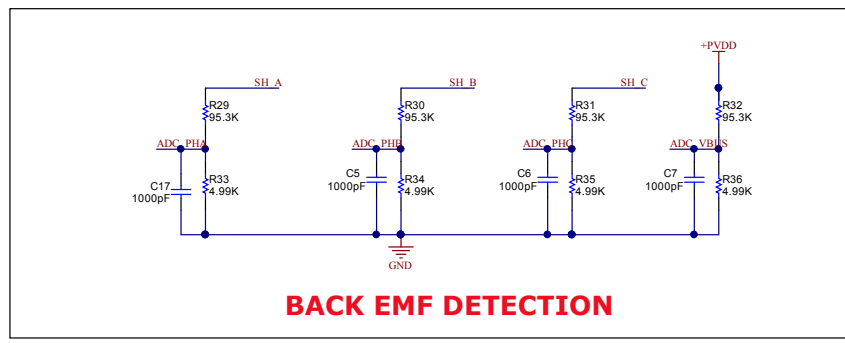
+PVDD

SH_A

SH_B

SH_C

R29
95.3K

R30
95.3K

R31
95.3K

R32
95.3K

ADC_PHA

ADC_PHB

ADC_PHC

ADC_VBUS

C17
1000pF

R33
4.99K

C5
1000pF

R34
4.99K

C6
1000pF

R35
4.99K

C7
1000pF

R36
4.99K

GND

BACK EMF DETECTION